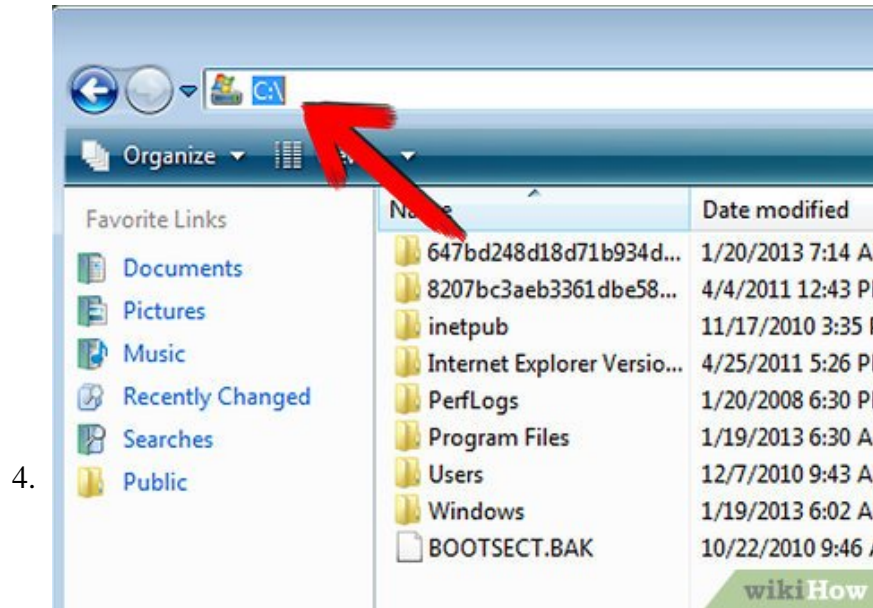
4.

C:\

Organize

Favorite Links

Documents

Pictures

Music

Recently Changed

Searches

Public

| Name | Date modified |
|---|---|
| 647bd248d18d71b934d... | 1/20/2013 7:14 A |
| 8207bc3aeb3361dbe58... | 4/4/2011 12:43 P |
| inetpub | 11/17/2010 3:35 |
| Internet Explorer Versio... | 4/25/2011 5:26 P |
| PerfLogs | 1/20/2008 6:30 P |
| Program Files | 1/19/2013 6:30 A |
| Users | 12/7/2010 9:43 A |
| Windows | 1/19/2013 6:02 A |
| BOOTSECT.BAK | 10/22/2010 9:46 |

wikiHow